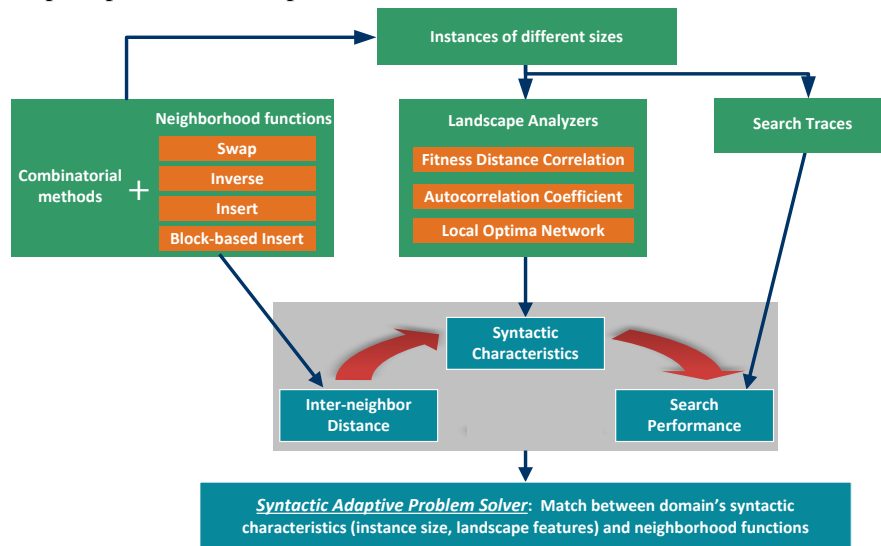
Instances of different sizes

Neighborhood functions

Combinatorial methods +

Swap

Inverse

Insert

Block-based Insert

Landscape Analyzers

Fitness Distance Correlation

Autocorrelation Coefficient

Local Optima Network

Search Traces

Syntactic Characteristics

Inter-neighbor Distance

Search Performance

Syntactic Adaptive Problem Solver: Match between domain's syntactic characteristics (instance size, landscape features) and neighborhood functions